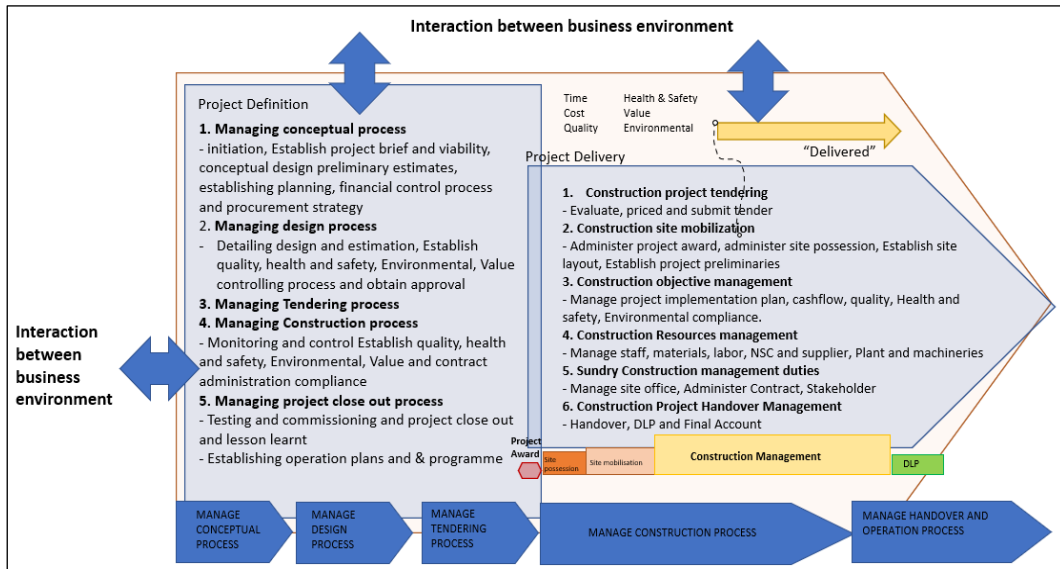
Interaction between business environment

Project Definition

**1. Managing conceptual process**
- initiation, Establish project brief and viability, conceptual design preliminary estimates, establishing planning, financial control process and procurement strategy
2. **Managing design process**
- Detailing design and estimation, Establish quality, health and safety, Environmental, Value controlling process and obtain approval
**3. Managing Tendering process**
**4. Managing Construction process**
- Monitoring and control Establish quality, health and safety, Environmental, Value and contract administration compliance
**5. Managing project close out process**
- Testing and commissioning and project close out and lesson learnt
- Establishing operation plans and & programme

Time
Cost
Quality

Health & Safety
Value
Environmental

"Delivered"

Project Delivery

1. **Construction project tendering**
- Evaluate, priced and submit tender
**2. Construction site mobilization**
- Administer project award, administer site possession, Establish site layout, Establish project preliminaries
**3. Construction objective management**
- Manage project implementation plan, cashflow, quality, Health and safety, Environmental compliance.
**4. Construction Resources management**
- Manage staff, materials, labor, NSC and supplier, Plant and machineries
**5. Sundry Construction management duties**
- Manage site office, Administer Contract, Stakeholder
**6. Construction Project Handover Management**
- Handover, DLP and Final Account

Interaction between business environment

Project Award

Site possession

Site mobilisation

Construction Management

DLP

MANAGE CONCEPTUAL PROCESS

MANAGE DESIGN PROCESS

MANAGE TENDERING PROCESS

MANAGE CONSTRUCTION PROCESS

MANAGE HANDOVER AND OPERATION PROCESS